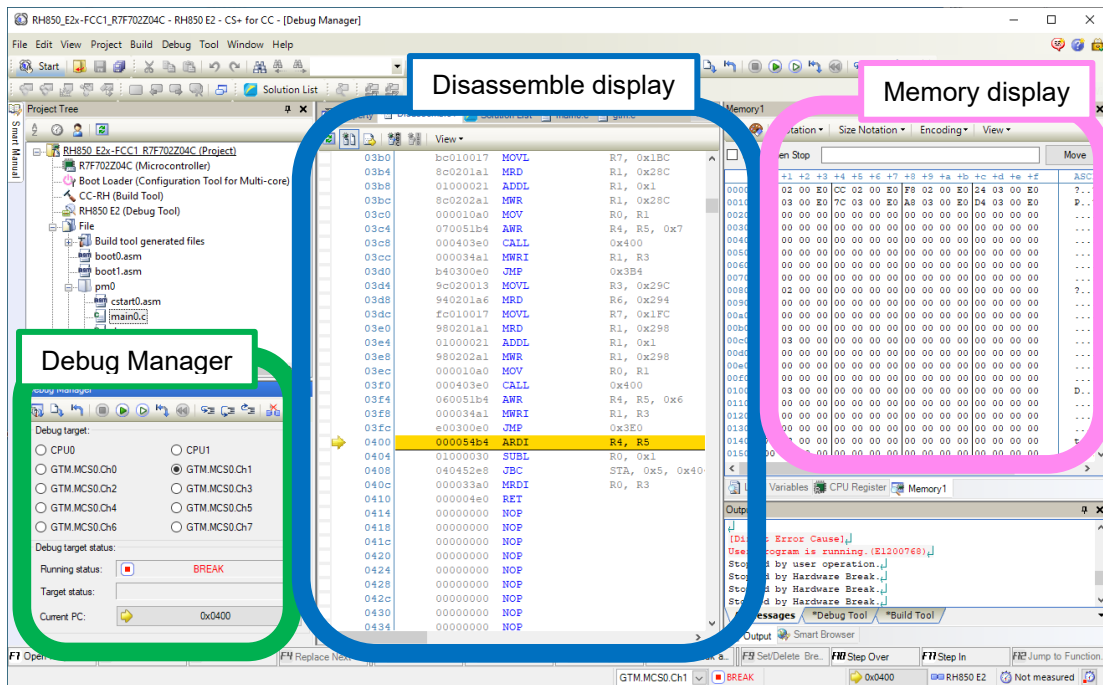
RH850_E2x-FCC1_R7F702Z04C - RH850 E2 - CS+ for CC - [Debug Manager]

File Edit View Project Build Debug Tool Window Help

Start

Solution List

Project Tree

Smart Manual

RH850_E2x-FCC1_R7F702Z04C (Project)
R7F702Z04C (Microcontroller)
Boot Loader (Configuration Tool for Multi-core)
CC-RH (Build Tool)
RH850 E2 (Debug Tool)
File
Build tool generated files
boot0.asm
boot1.asm
pm0
cstart0.asm
main0.c

Disassemble display

View

| | | | |
|---|---|---|---|
| 03b0 | bc010017 | MOVL | R7, 0x1BC |
| 03b4 | 8c0201a1 | MRD | R1, 0x28C |
| 03b8 | 01000021 | ADDL | R1, 0x1 |
| 03bc | 8c0202a1 | MWR | R1, 0x28C |
| 03c0 | 000010a0 | MOV | R0, R1 |
| 03c4 | 070051b4 | AWR | R4, R5, 0x7 |
| 03c8 | 000403e0 | CALL | 0x400 |
| 03cc | 000034a1 | MWRI | R1, R3 |
| 03d0 | b40300e0 | JMP | 0x3B4 |
| 03d4 | 9c020013 | MOVL | R3, 0x29C |
| 03d8 | 940201a6 | MRD | R6, 0x294 |
| 03dc | fc010017 | MOVL | R7, 0x1FC |
| 03e0 | 980201a1 | MRD | R1, 0x298 |
| 03e4 | 01000021 | ADDL | R1, 0x1 |
| 03e8 | 980202a1 | MWR | R1, 0x298 |
| 03ec | 000010a0 | MOV | R0, R1 |
| 03f0 | 000403e0 | CALL | 0x400 |
| 03f4 | 060051b4 | AWR | R4, R5, 0x6 |
| 03f8 | 000034a1 | MWRI | R1, R3 |
| 03fc | e00300e0 | JMP | 0x3E0 |
| 0400 | 000054b4 | ARDI | R4, R5 |
| 0404 | 01000030 | SUBL | R0, 0x1 |
| 0408 | 040452e8 | JBC | STA, 0x5, 0x40 |
| 040c | 000033a0 | MRDI | R0, R3 |
| 0410 | 000004e0 | RET | |
| 0414 | 00000000 | NOP | |
| 0418 | 00000000 | NOP | |
| 041c | 00000000 | NOP | |
| 0420 | 00000000 | NOP | |
| 0424 | 00000000 | NOP | |
| 0428 | 00000000 | NOP | |
| 042c | 00000000 | NOP | |
| 0430 | 00000000 | NOP | |
| 0434 | 00000000 | NOP | |

Memory1

Memory display

Notation Size Notation Encoding View

Open Stop Move

+1 +2 +3 +4 +5 +6 +7 +8 +9 +a +b +c +d +e +f ASC

0000 02 00 E0 CC 02 00 E0 F8 02 00 E0 24 03 00 E0
03 00 E0 7C 03 00 E0 A8 03 00 E0 D4 03 00 E0

Debug Manager

Debug target:
CPU0
CPU1
GTM.MCS0.Ch0
GTM.MCS0.Ch1
GTM.MCS0.Ch2
GTM.MCS0.Ch3
GTM.MCS0.Ch4
GTM.MCS0.Ch5
GTM.MCS0.Ch6
GTM.MCS0.Ch7

Debug target status:
Running status: BREAK
Target status:
Current PC: 0x0400

Variables CPU Register Memory1

Output

[Di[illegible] Error Cause]
Us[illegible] program is running.(E1200768)
Sto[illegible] by user operation.
Sto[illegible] by Hardware Break.
Sto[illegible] by Hardware Break.
Sto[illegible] by Hardware Break.

Messages *Debug Tool *Build Tool

Output Smart Browser

F1 Open F4 Replace Next F9 Set/Delete Bre.. F10 Step Over F11 Step In F12 Jump to Function

GTM.MCS0.Ch1 BREAK 0x0400 RH850 E2 Not measured